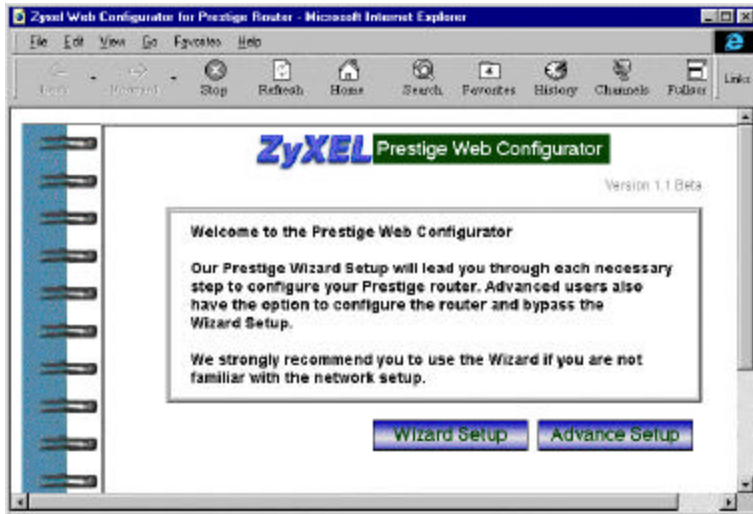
Zyxel Web Configurator for Prestige Router - Microsoft Internet Explorer

File Edit View Go Favorites Help

Back Forward Stop Refresh Home Search Favorites History Channels Fullscr Links

ZyXEL Prestige Web Configurator

Version 1.1 Beta

Welcome to the Prestige Web Configurator

Our Prestige Wizard Setup will lead you through each necessary step to configure your Prestige router. Advanced users also have the option to configure the router and bypass the Wizard Setup.

We strongly recommend you to use the Wizard if you are not familiar with the network setup.

Wizard Setup

Advance Setup